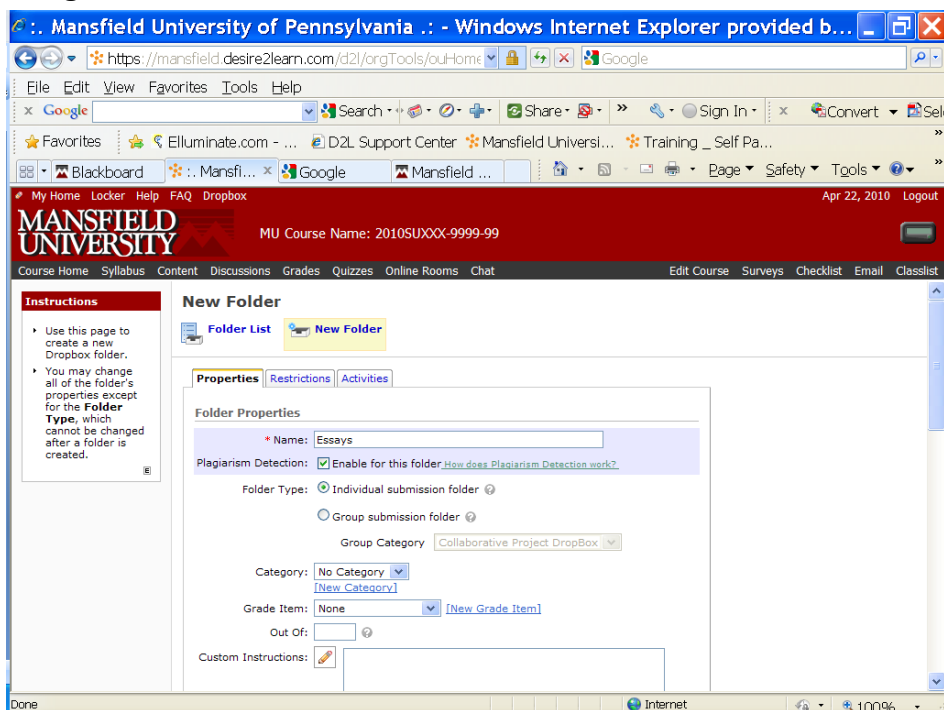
:. Mansfield University of Pennsylvania .: - Windows Internet Explorer provided b...

https://mansfield.desire2learn.com/d2l/orgTools/ouHome

Google

File Edit View Favorites Tools Help

Google

Search · Share · » Sign In · × Convert · Sel

Favorites Elluminate.com - ... D2L Support Center Mansfield Universi... Training _ Self Pa...

Blackboard :. Mansfi... × Google Mansfield ...

Page ▾ Safety ▾ Tools ▾

My Home Locker Help FAQ Dropbox

Apr 22, 2010 Logout

MANSFIELD UNIVERSITY

MU Course Name: 2010SUXXX-9999-99

Course Home Syllabus Content Discussions Grades Quizzes Online Rooms Chat

Edit Course Surveys Checklist Email Classlist

Instructions

- Use this page to create a new Dropbox folder.
- You may change all of the folder's properties except for the **Folder Type**, which cannot be changed after a folder is created.

New Folder

Folder List New Folder

Properties Restrictions Activities

Folder Properties

* Name: Essays

Plagiarism Detection: Enable for this folder How does Plagiarism Detection work?

Folder Type: Individual submission folder

Group submission folder

Group Category Collaborative Project DropBox

Category: No Category
[New Category]

Grade Item: None [New Grade Item]

Out Of:

Custom Instructions:

Done

Internet

100%